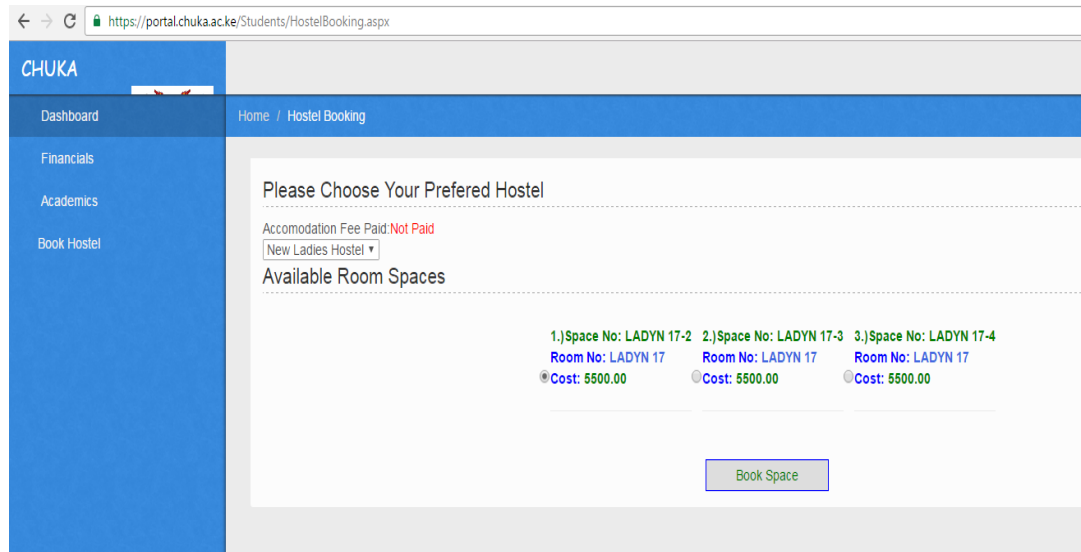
https://portal.chuka.ac.ke/Students/HostelBooking.aspx

CHUKA

Dashboard

Financials

Academics

Book Hostel

Home / Hostel Booking

Please Choose Your Prefered Hostel

Accomodation Fee Paid:Not Paid

New Ladies Hostel

Available Room Spaces

1.)Space No: LADYN 17-2
Room No: LADYN 17
Cost: 5500.00

2.)Space No: LADYN 17-3
Room No: LADYN 17
Cost: 5500.00

3.)Space No: LADYN 17-4
Room No: LADYN 17
Cost: 5500.00

Book Space